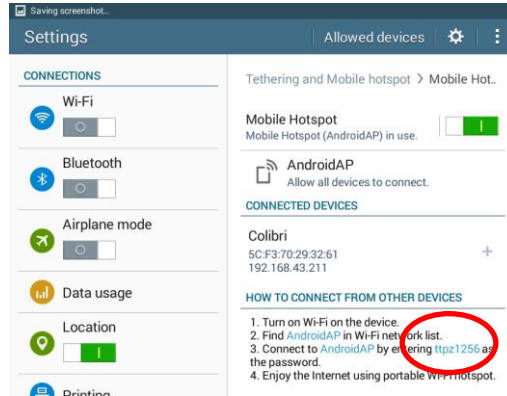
Saving screenshot...

Settings

Allowed devices

CONNECTIONS

Wi-Fi

Bluetooth

Airplane mode

Data usage

Location

Printing

Tethering and Mobile hotspot > Mobile Hot...

Mobile Hotspot
Mobile Hotspot (AndroidAP) in use.

AndroidAP
Allow all devices to connect.

CONNECTED DEVICES

Colibri
5C:F3:70:29:32:61
192.168.43.211

HOW TO CONNECT FROM OTHER DEVICES

1. Turn on Wi-Fi on the device.
2. Find AndroidAP in Wi-Fi network list.
3. Connect to AndroidAP by entering ttpz1256 as the password.
4. Enjoy the Internet using portable Wi-Fi hotspot.